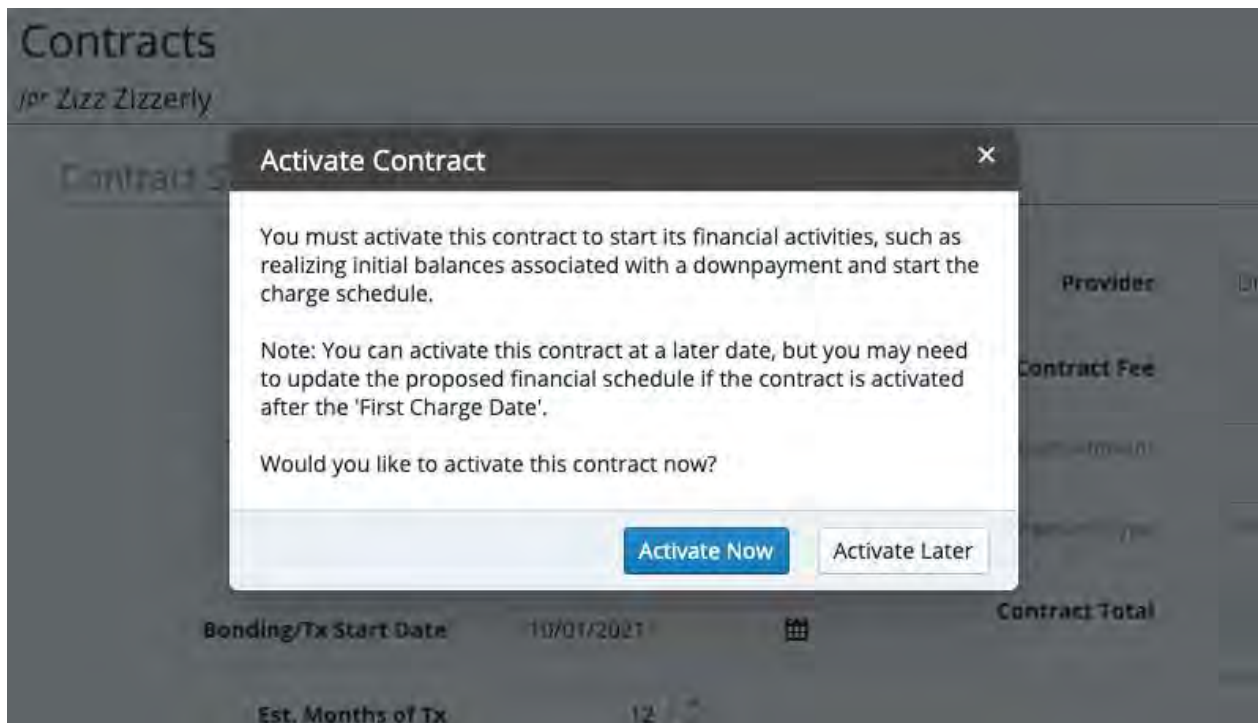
Contracts
for Zizz Zizzerly

Contract S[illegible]

Activate Contract ×

You must activate this contract to start its financial activities, such as realizing initial balances associated with a downpayment and start the charge schedule.

Note: You can activate this contract at a later date, but you may need to update the proposed financial schedule if the contract is activated after the 'First Charge Date'.

Would you like to activate this contract now?

Activate Now Activate Later

Provider
Contract Fee
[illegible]
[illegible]
Contract Total

Bonding/Tx Start Date 10/01/2021

Est. Months of Tx 12